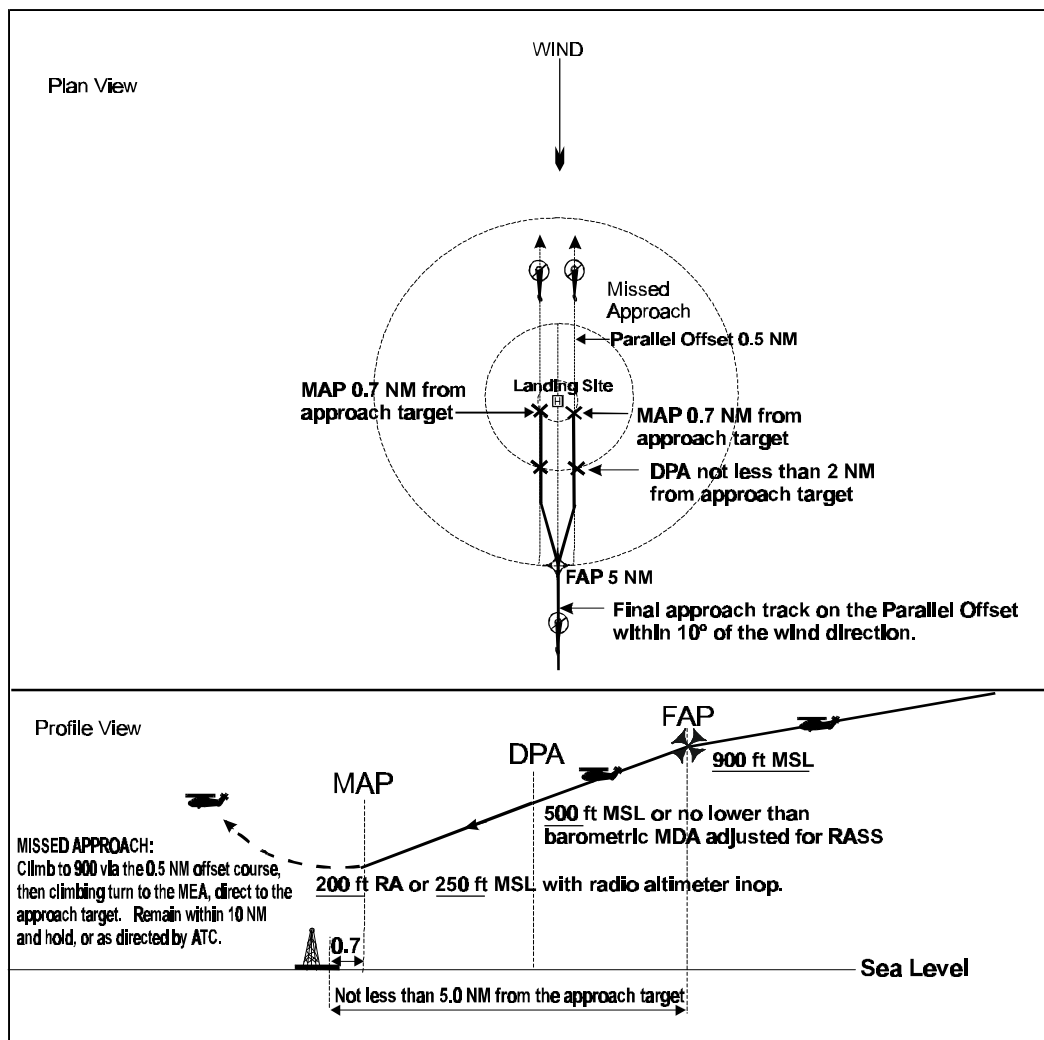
Plan View

WIND

Missed Approach

Parallel Offset 0.5 NM

Landing Site

MAP 0.7 NM from approach target

MAP 0.7 NM from approach target

DPA not less than 2 NM from approach target

FAP 5 NM

Final approach track on the Parallel Offset within 10° of the wind direction.

Profile View

FAP

900 ft MSL

DPA

MAP

500 ft MSL or no lower than barometric MDA adjusted for RASS

MISSED APPROACH: Climb to 900 via the 0.5 NM offset course, then climbing turn to the MEA, direct to the approach target. Remain within 10 NM and hold, or as directed by ATC.

200 ft RA or 250 ft MSL with radio altimeter inop.

0.7

Sea Level

Not less than 5.0 NM from the approach target